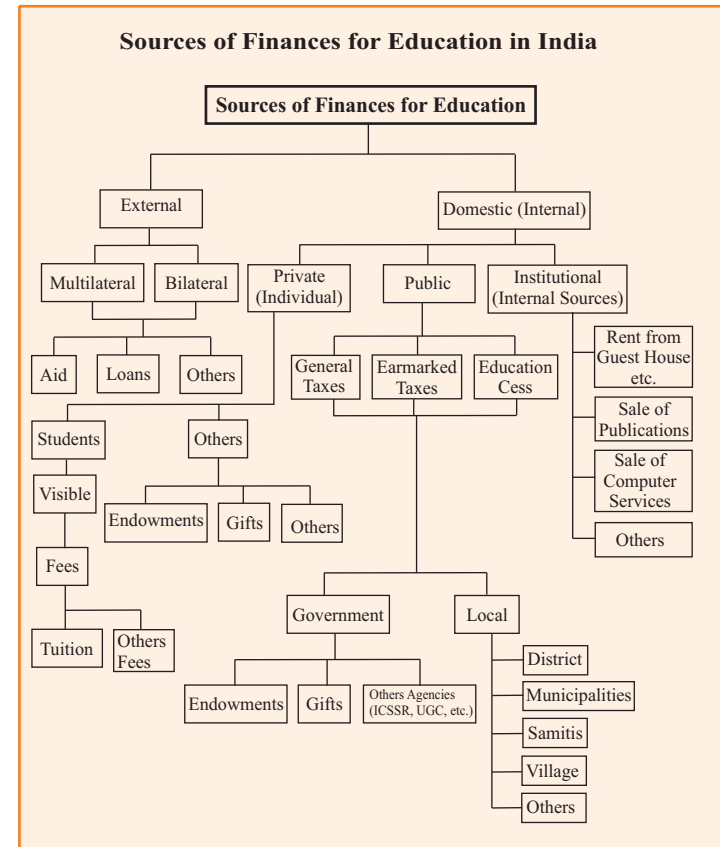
Sources of Finances for Education in India

Sources of Finances for Education

External

Domestic (Internal)

Multilateral

Bilateral

Private (Individual)

Public

Institutional (Internal Sources)

Aid

Loans

Others

General Taxes

Earmarked Taxes

Education Cess

Rent from Guest House etc.

Sale of Publications

Sale of Computer Services

Others

Students

Others

Visible

Endowments

Gifts

Others

Fees

Tuition

Others Fees

Government

Local

Endowments

Gifts

Others Agencies (ICSSR, UGC, etc.)

District

Municipalities

Samitis

Village

Others